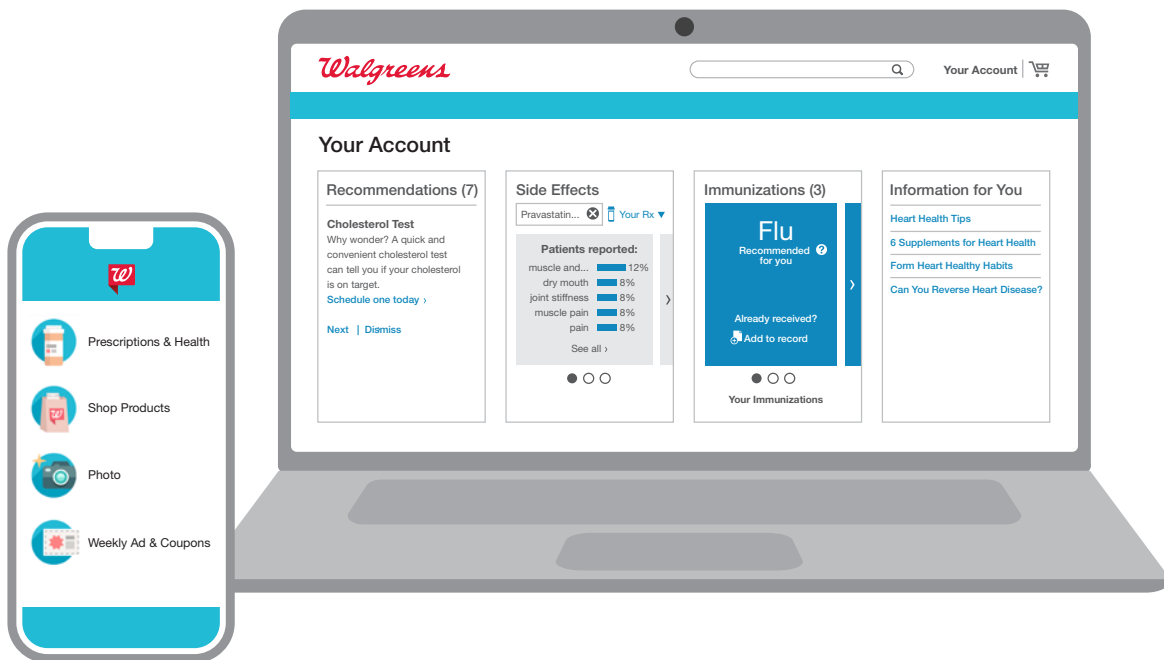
Walgreens

Your Account

Your Account

Recommendations (7)

Cholesterol Test
Why wonder? A quick and convenient cholesterol test can tell you if your cholesterol is on target.
Schedule one today ›

Next | Dismiss

Side Effects

Pravastatin... Your Rx

Patients reported:

| | |
|---|---|
| muscle and... | 12% |
| dry mouth | 8% |
| joint stiffness | 8% |
| muscle pain | 8% |
| pain | 8% |

See all ›

Immunizations (3)

Flu
Recommended for you

Already received?
Add to record

Your Immunizations

Information for You

Heart Health Tips
6 Supplements for Heart Health
Form Heart Healthy Habits
Can You Reverse Heart Disease?

Prescriptions & Health

Shop Products

Photo

Weekly Ad & Coupons